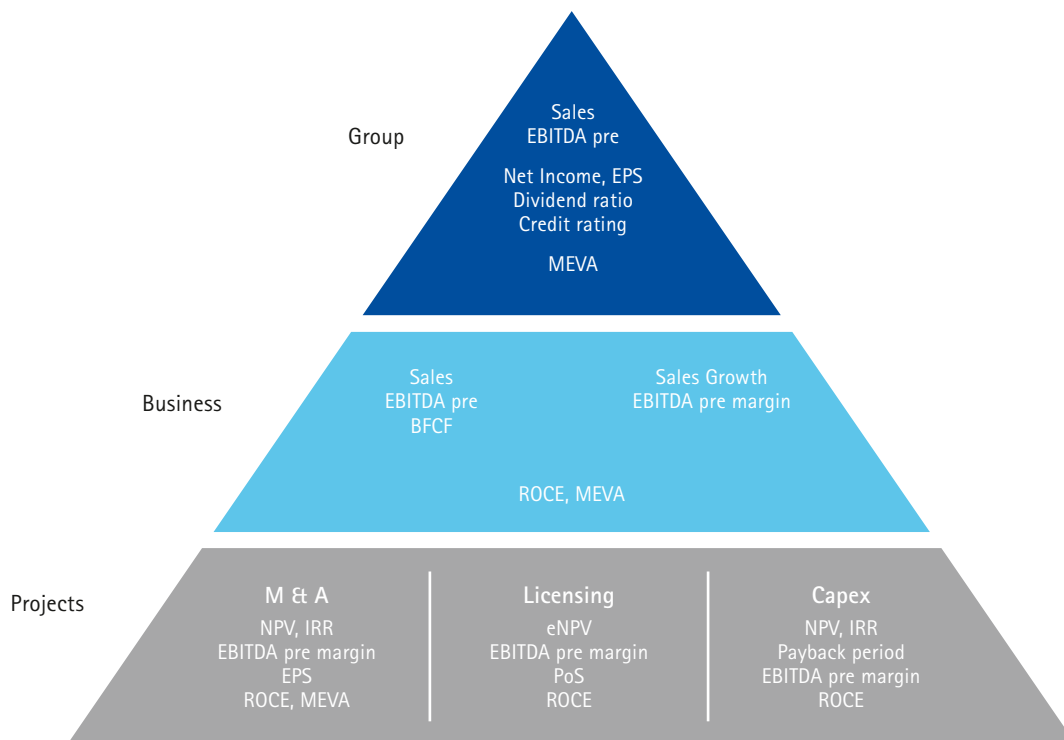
Group

Sales
EBITDA pre

Net Income, EPS
Dividend ratio
Credit rating

MEVA

Business

Sales
EBITDA pre
BFCF

Sales Growth
EBITDA pre margin

ROCE, MEVA

Projects

M & A
NPV, IRR
EBITDA pre margin
EPS
ROCE, MEVA

Licensing
eNPV
EBITDA pre margin
PoS
ROCE

Capex
NPV, IRR
Payback period
EBITDA pre margin
ROCE